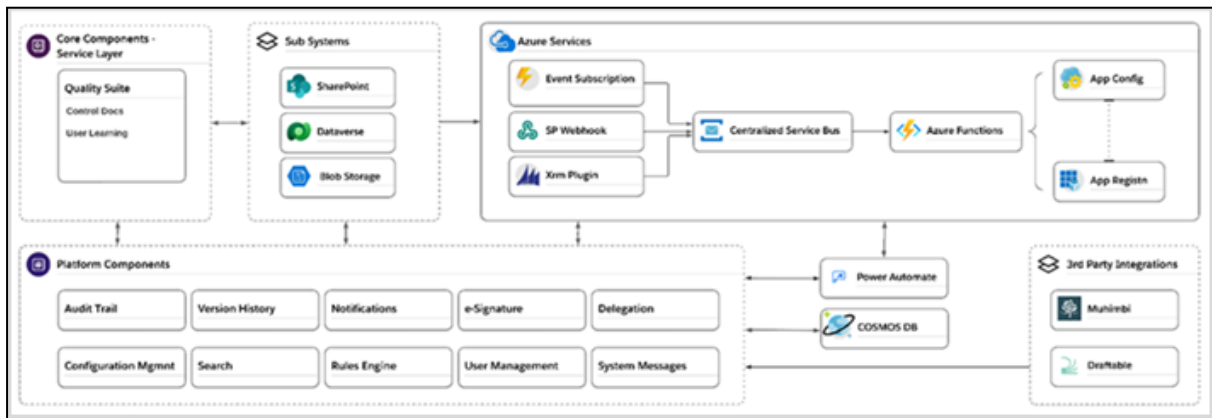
Core Components - Service Layer

Quality Suite

Control Docs

User Learning

Sub Systems

SharePoint

Dataverse

Blob Storage

Azure Services

Event Subscription

SP Webhook

Xrm Plugin

Centralized Service Bus

Azure Functions

App Config

App Registn

Platform Components

Audit Trail

Version History

Notifications

e-Signature

Delegation

Configuration Mgmnt

Search

Rules Engine

User Management

System Messages

Power Automate

COSMOS DB

3rd Party Integrations

Muhimbi

Draftable